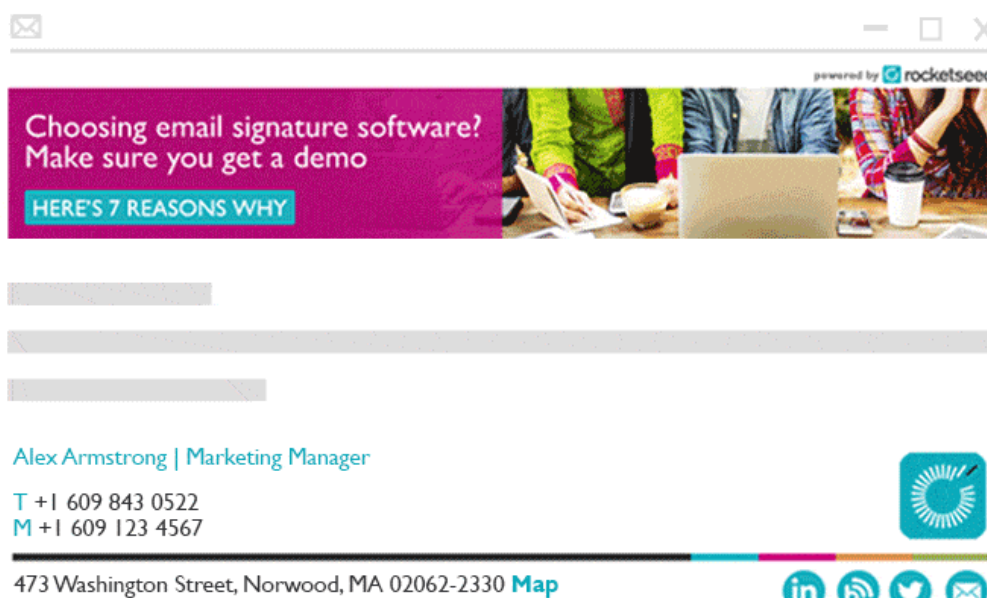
powered by rocketseed

Choosing email signature software?
Make sure you get a demo

HERE'S 7 REASONS WHY

Alex Armstrong | Marketing Manager

T +1 609 843 0522
M +1 609 123 4567

473 Washington Street, Norwood, MA 02062-2330 Map